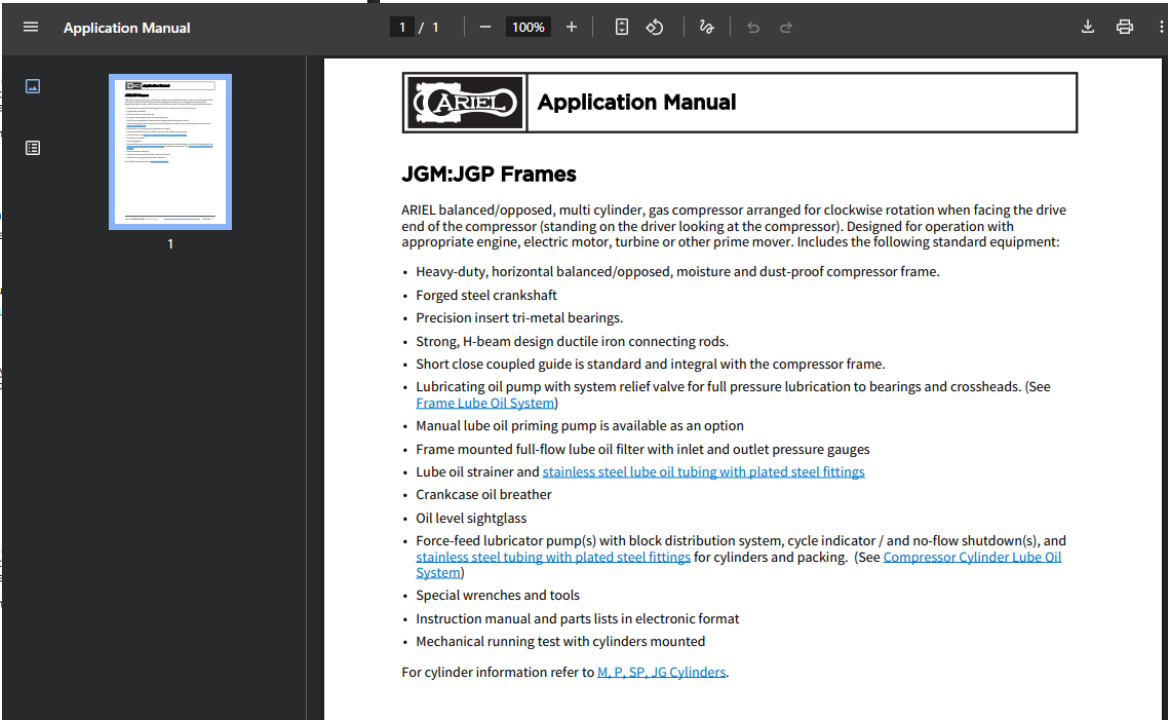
Application Manual

1 / 1 — 100% +

1

ARIEL

Application Manual

JGM:JGP Frames

ARIEL balanced/opposed, multi cylinder, gas compressor arranged for clockwise rotation when facing the drive end of the compressor (standing on the driver looking at the compressor). Designed for operation with appropriate engine, electric motor, turbine or other prime mover. Includes the following standard equipment:

- Heavy-duty, horizontal balanced/opposed, moisture and dust-proof compressor frame.
- Forged steel crankshaft
- Precision insert tri-metal bearings.
- Strong, H-beam design ductile iron connecting rods.
- Short close coupled guide is standard and integral with the compressor frame.
- Lubricating oil pump with system relief valve for full pressure lubrication to bearings and crossheads. (See Frame Lube Oil System)
- Manual lube oil priming pump is available as an option
- Frame mounted full-flow lube oil filter with inlet and outlet pressure gauges
- Lube oil strainer and stainless steel lube oil tubing with plated steel fittings
- Crankcase oil breather
- Oil level sightglass
- Force-feed lubricator pump(s) with block distribution system, cycle indicator / and no-flow shutdown(s), and stainless steel tubing with plated steel fittings for cylinders and packing. (See Compressor Cylinder Lube Oil System)
- Special wrenches and tools
- Instruction manual and parts lists in electronic format
- Mechanical running test with cylinders mounted

For cylinder information refer to M, P, SP, JG Cylinders.